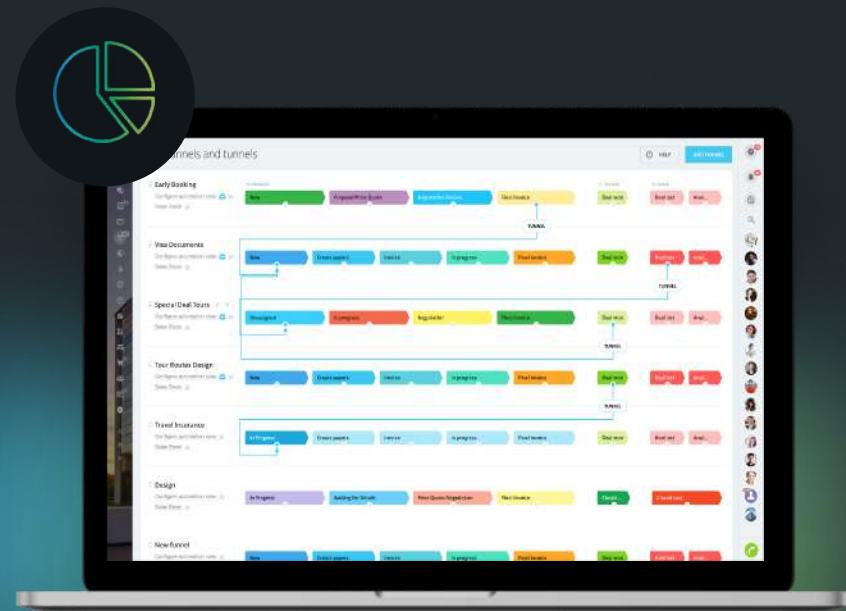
Funnels and tunnels

HELP

Early Booking

New

Proposal/Price Quote

Negotiation/Review

Final invoice

Deal won

Deal lost

TUNNEL

Visa Documents

New

Docs in progress

Invoice

In progress

Final invoice

Deal won

Deal lost

TUNNEL

Special Deal Tours

Proposal

In progress

Negotiation

Final invoice

Deal won

Deal lost

TUNNEL

Tour Routes Design

New

Docs in progress

Invoice

In progress

Final invoice

Deal won

Deal lost

TUNNEL

Travel Insurance

In Progress

Docs in progress

Invoice

In progress

Final invoice

Deal won

Deal lost

Design

In Progress

Final invoice

New funnel

New